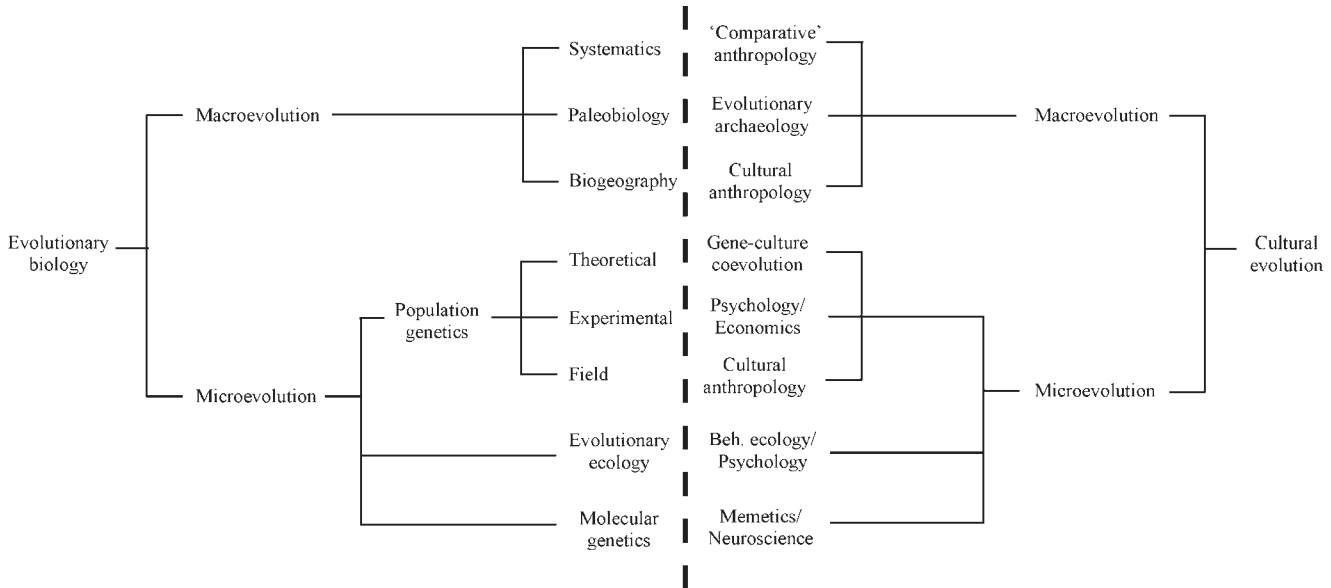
Evolutionary biology

Macroevolution

Systematics

Paleobiology

Biogeography

Microevolution

Population genetics

Theoretical

Experimental

Field

Evolutionary ecology

Molecular genetics

'Comparative' anthropology

Evolutionary archaeology

Cultural anthropology

Gene-culture coevolution

Psychology/ Economics

Cultural anthropology

Beh. ecology/ Psychology

Memetics/ Neuroscience

Macroevolution

Microevolution

Cultural evolution